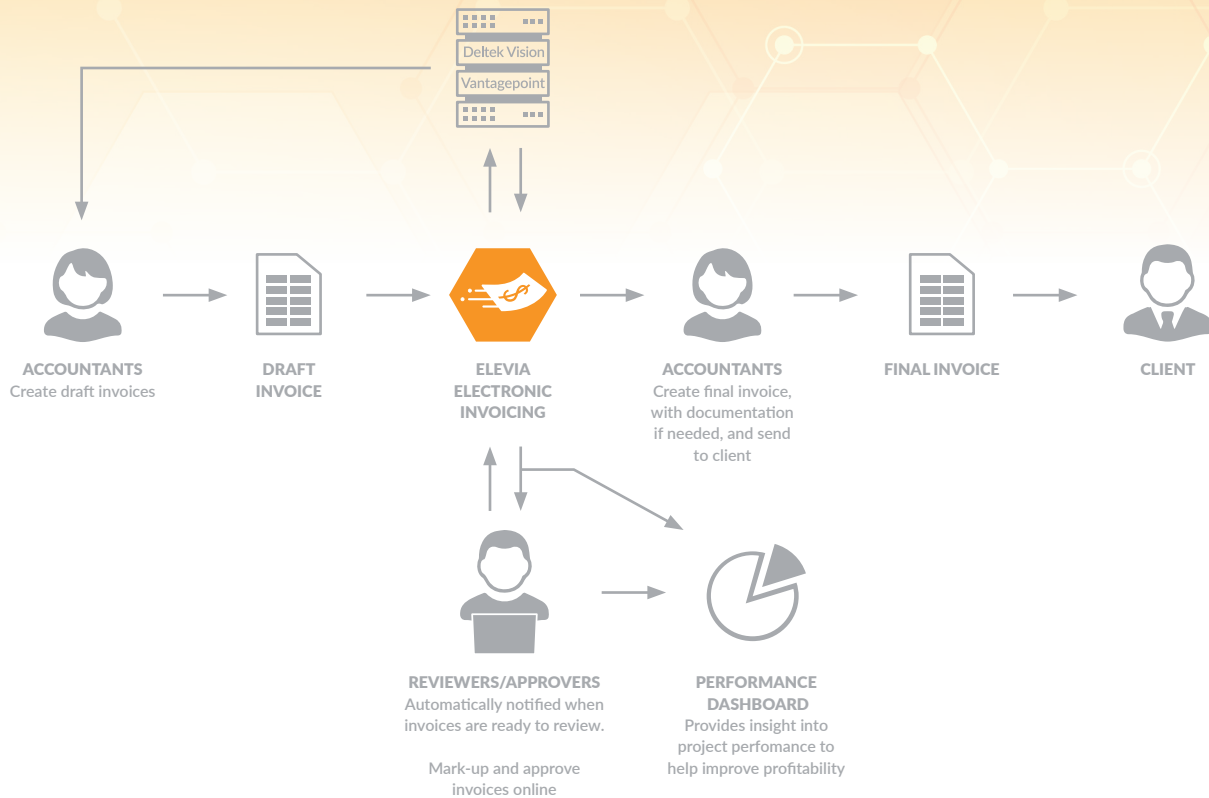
Deltek Vision

Vantagepoint

ACCOUNTANTS
Create draft invoices

DRAFT INVOICE

ELEVIA ELECTRONIC INVOICING

ACCOUNTANTS
Create final invoice, with documentation if needed, and send to client

FINAL INVOICE

CLIENT

REVIEWERS/APPROVERS
Automatically notified when invoices are ready to review.

Mark-up and approve invoices online

PERFORMANCE DASHBOARD
Provides insight into project perfomance to help improve profitability